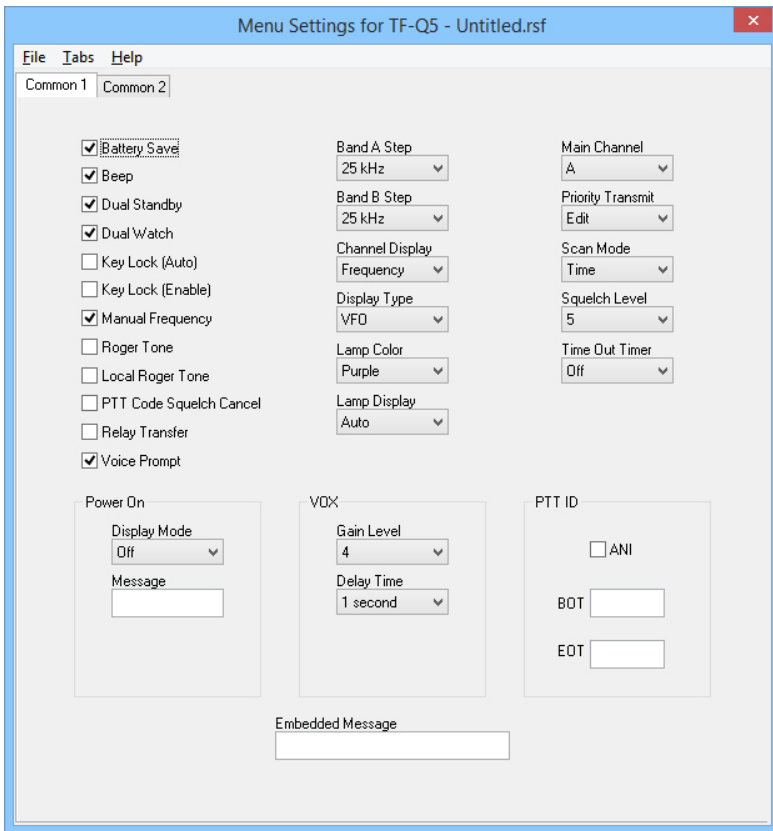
Menu Settings for TF-Q5 - Untitled.rsf

File Tabs Help

Common 1 Common 2

Battery Save
Beep
Dual Standby
Dual Watch
Key Lock (Auto)
Key Lock (Enable)
Manual Frequency
Roger Tone
Local Roger Tone
PTT Code Squelch Cancel
Relay Transfer
Voice Prompt

Band A Step
25 kHz
Band B Step
25 kHz
Channel Display
Frequency
Display Type
VFO
Lamp Color
Purple
Lamp Display
Auto

Main Channel
A
Priority Transmit
Edit
Scan Mode
Time
Squelch Level
5
Time Out Timer
Off

Power On
Display Mode
Off
Message

VOX
Gain Level
4
Delay Time
1 second

PTT ID
ANI
BOT
EOT

Embedded Message